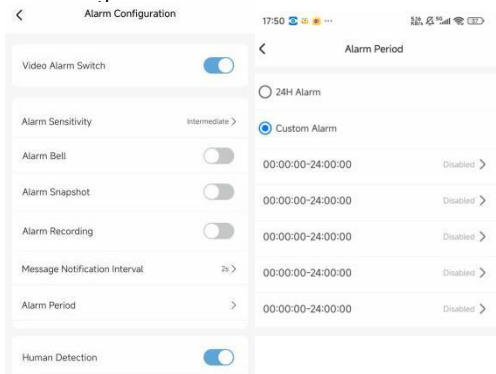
<
Alarm Configuration

Video Alarm Switch

Alarm Sensitivity
Intermediate >

Alarm Bell

Alarm Snapshot

Alarm Recording

Message Notification Interval
2s >

Alarm Period
>

Human Detection

17:50

<
Alarm Period

24H Alarm

Custom Alarm

00:00:00-24:00:00
Disabled >

00:00:00-24:00:00
Disabled >

00:00:00-24:00:00
Disabled >

00:00:00-24:00:00
Disabled >

00:00:00-24:00:00
Disabled >